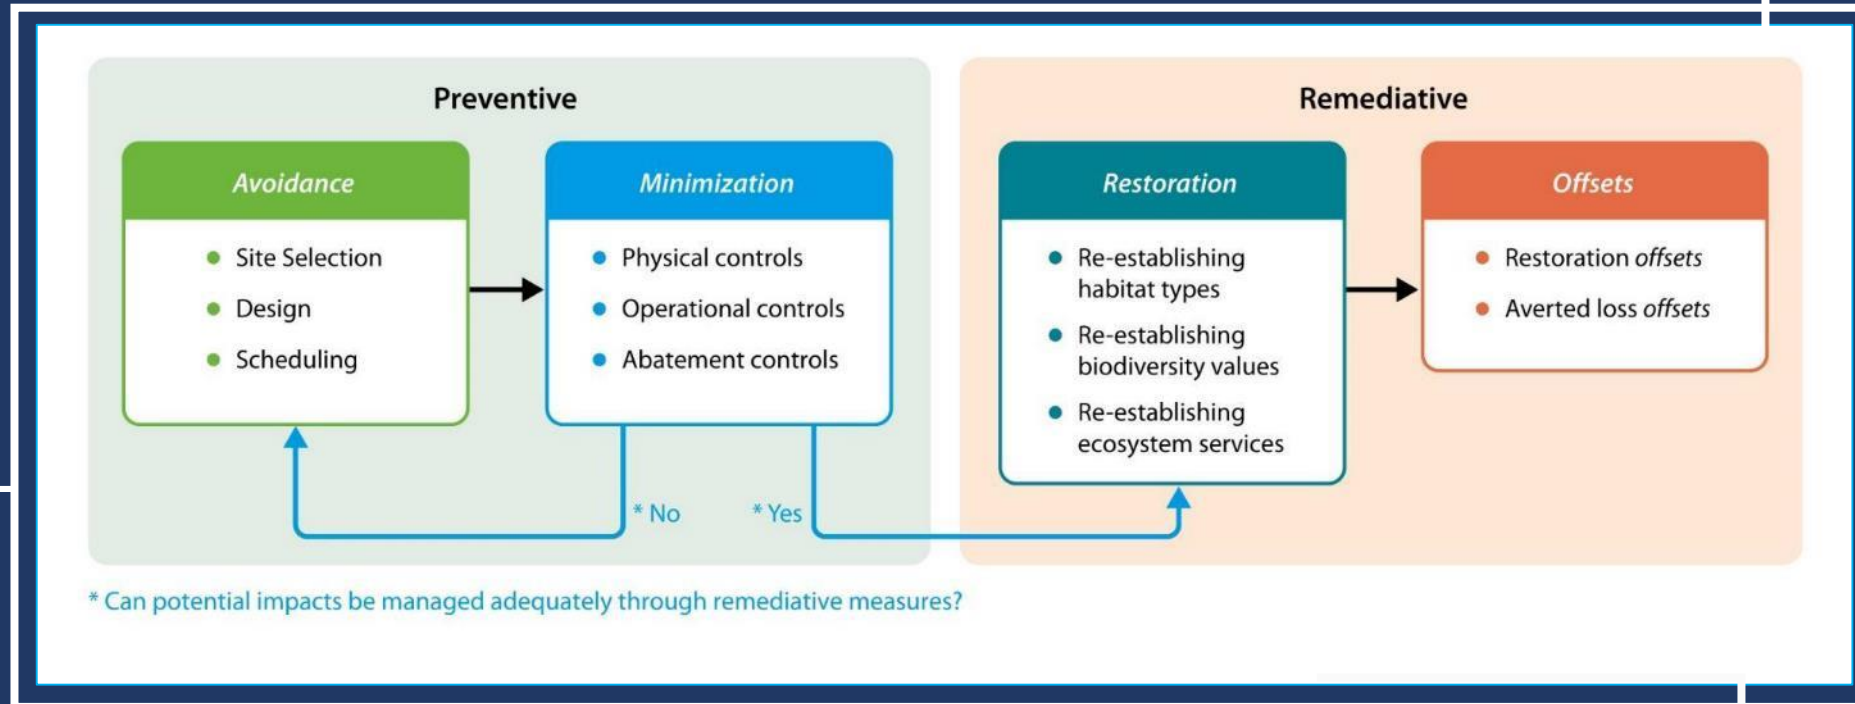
Preventive

Avoidance
- Site Selection
- Design
- Scheduling

Minimization
- Physical controls
- Operational controls
- Abatement controls

* No

* Yes

Remediative

Restoration
- Re-establishing habitat types
- Re-establishing biodiversity values
- Re-establishing ecosystem services

Offsets
- Restoration *offsets*
- Averted loss *offsets*

* Can potential impacts be managed adequately through remediative measures?